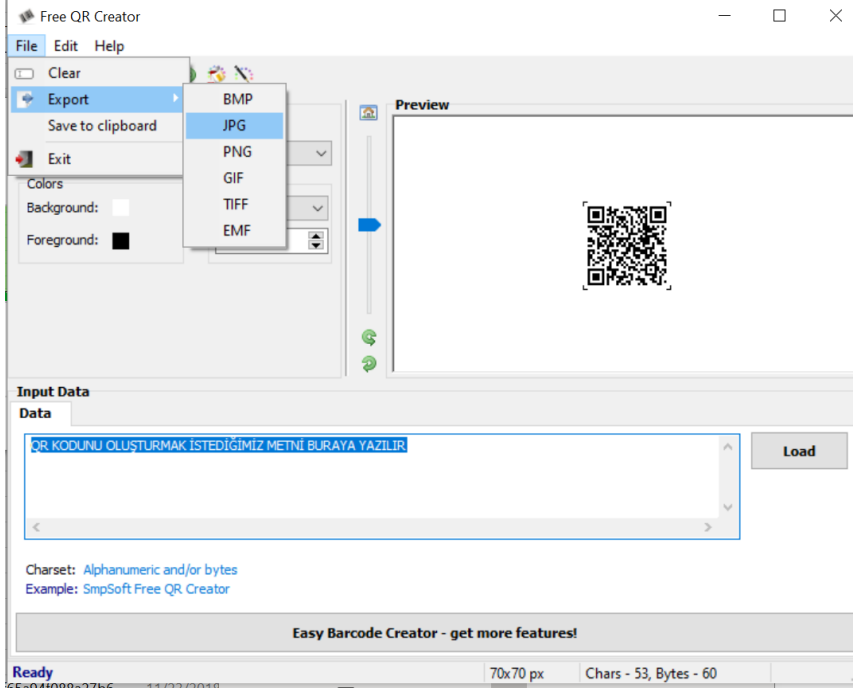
Free QR Creator

File Edit Help

Clear
Export
Save to clipboard
Exit

BMP
JPG
PNG
GIF
TIFF
EMF

Colors
Background:
Foreground:

Preview

Input Data
Data

QR KODUNU OLUŞTURMAK İSTEDİĞİMİZ METNİ BURAYA YAZILIR

Load

Charset: Alphanumeric and/or bytes
Example: SmpSoft Free QR Creator

Easy Barcode Creator - get more features!

Ready | 70x70 px | Chars - 53, Bytes - 60